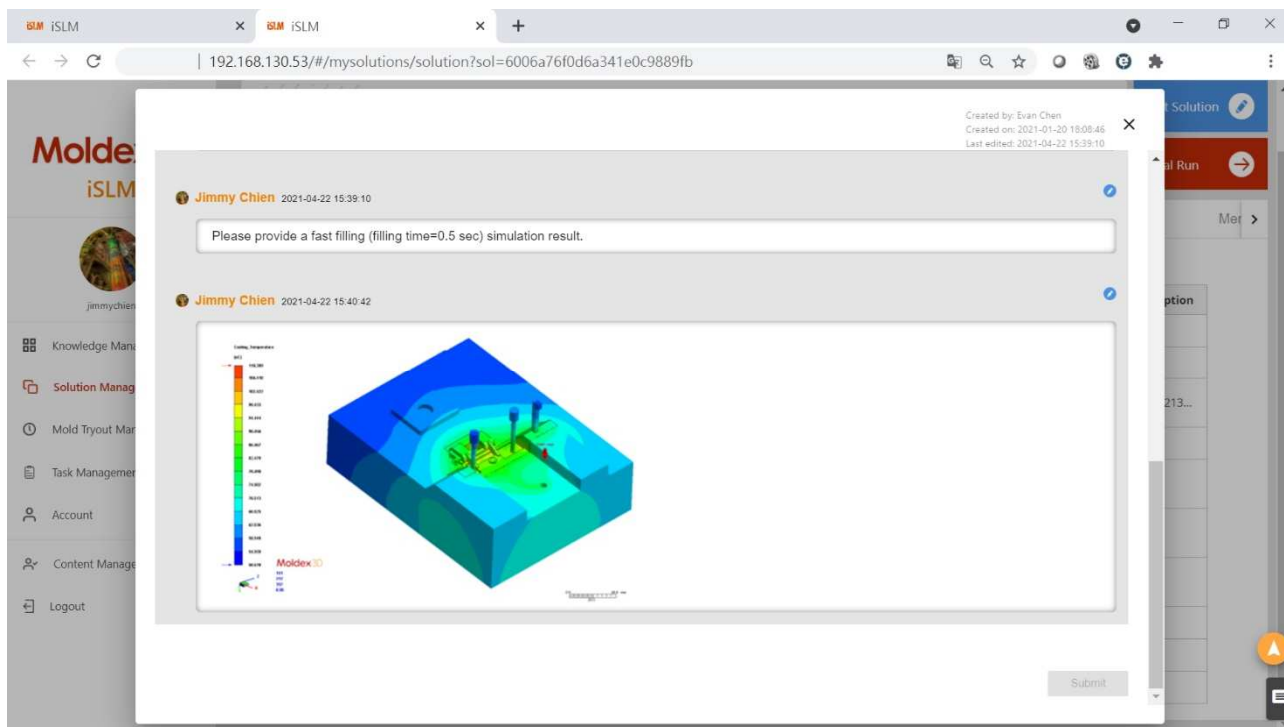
iSLM iSLM × iSLM iSLM × +

192.168.130.53/#/mysolutions/solution?sol=6006a76f0d6a341e0c9889fb

Molde
iSLM

jimmychien

Knowledge Man
Solution Manag
Mold Tryout Mar
Task Managemen
Account
Content Manage
Logout

t Solution
al Run
Mer
ption
213...

Created by: Evan Chen
Created on: 2021-01-20 18:08:46
Last edited: 2021-04-22 15:39:10

Jimmy Chien 2021-04-22 15:39:10

Please provide a fast filling (filling time=0.5 sec) simulation result.

Jimmy Chien 2021-04-22 15:40:42

Cooling_Temperature

Moldex3D

Submit